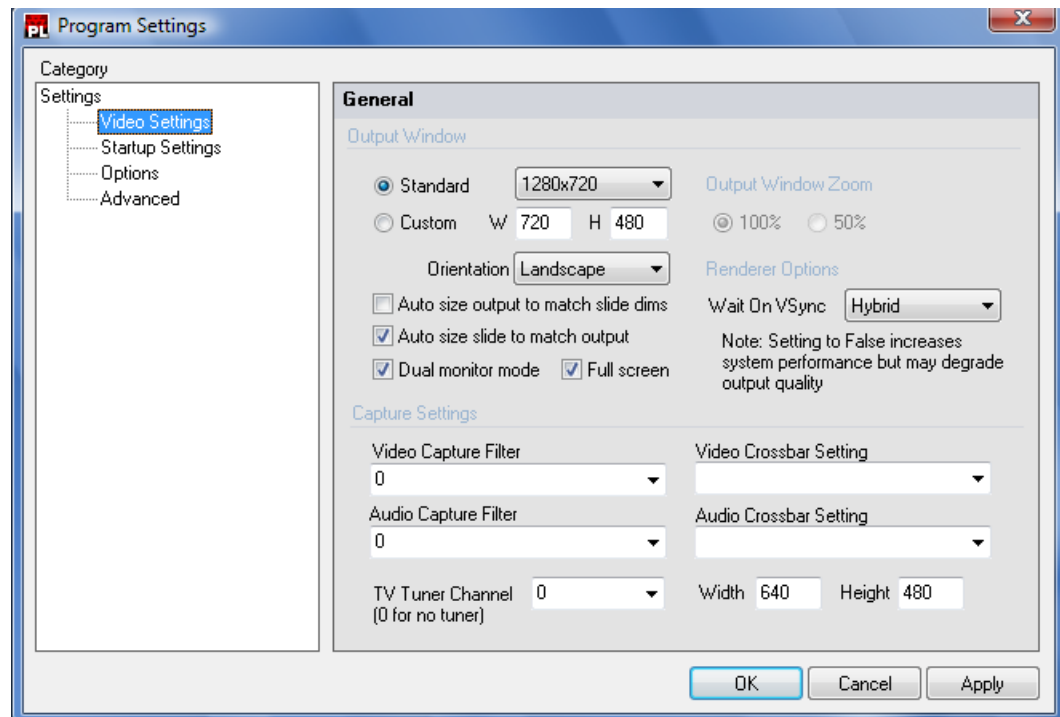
PL Program Settings

Category

Settings
Video Settings
Startup Settings
Options
Advanced

General

Output Window

Standard 1280x720
Custom W 720 H 480
Orientation Landscape
Auto size output to match slide dims
Auto size slide to match output
Dual monitor mode Full screen

Output Window Zoom
100% 50%

Renderer Options
Wait On VSync Hybrid
Note: Setting to False increases system performance but may degrade output quality

Capture Settings

Video Capture Filter
0

Video Crossbar Setting

Audio Capture Filter
0

Audio Crossbar Setting

TV Tuner Channel (0 for no tuner) 0

Width 640 Height 480

OK Cancel Apply